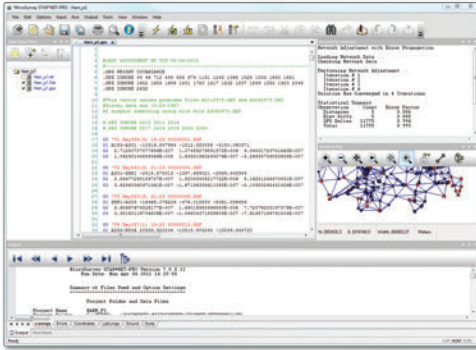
MicroSurvey STAR*NET-PRO - Ham_p1

File Edit Options Input Run Output Tools View Window Help

Ham_p1.gps

Network Adjustment with Error Propagation

Loading Network Data
Checking Network Data

Performing Network Adjustment
Iteration # 1
Iteration # 2
Iteration # 3
Iteration # 4
Solution Has Converged in 4 Iterations

Statistical Summary
Observation Count Error Factor
Distances 3 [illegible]
Zenith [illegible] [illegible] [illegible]
GPS Deltas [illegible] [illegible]
Total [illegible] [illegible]

Output

MicroSurvey STAR*NET-PRO Version 7.0.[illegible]
Run Date: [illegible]

Summary of Files Used and Option Settings

Project Folder and Data Files

Project Name HAM_P1

Listings Errors Coordinates LatLongs Ground Dump

Output Workflow

Ready